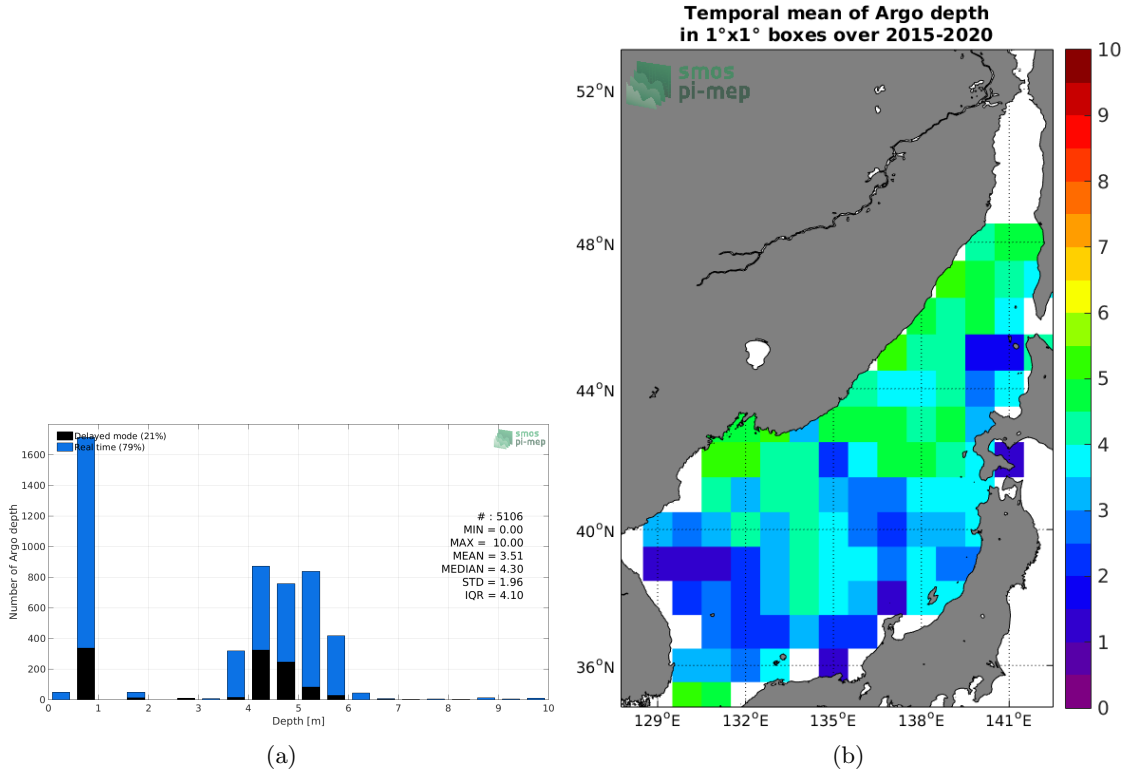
Delayed mode (21%)
Real time (79%)

smos pi-mep

Number of Argo depth

1600
1400
1200
1000
800
600
400
200
0

# : 5106
MIN = 0.00
MAX = 10.00
MEAN = 3.51
MEDIAN = 4.30
STD = 1.96
IQR = 4.10

0 1 2 3 4 5 6 7 8 9 10
Depth [m]

(a)

Temporal mean of Argo depth
in 1°x1° boxes over 2015-2020

smos pi-mep

52°N
48°N
44°N
40°N
36°N

129°E 132°E 135°E 138°E 141°E

10
9
8
7
6
5
4
3
2
1
0

(b)